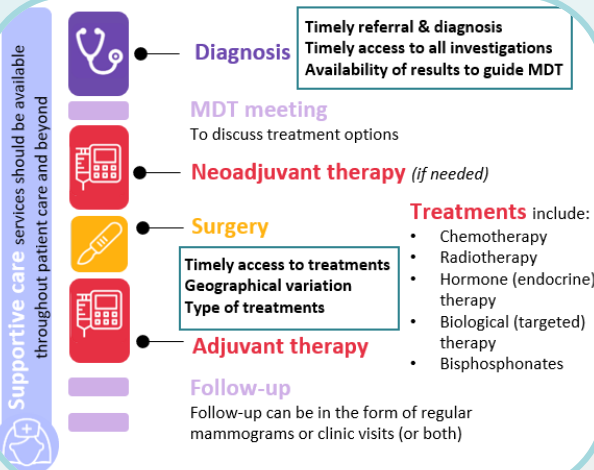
Supportive care services should be available throughout patient care and beyond

Diagnosis

Timely referral & diagnosis
Timely access to all investigations
Availability of results to guide MDT

MDT meeting
To discuss treatment options

Neoadjuvant therapy (if needed)

Surgery

Treatments include:
- Chemotherapy
- Radiotherapy
- Hormone (endocrine) therapy
- Biological (targeted) therapy
- Bisphosphonates

Timely access to treatments
Geographical variation
Type of treatments

Adjuvant therapy

Follow-up
Follow-up can be in the form of regular mammograms or clinic visits (or both)